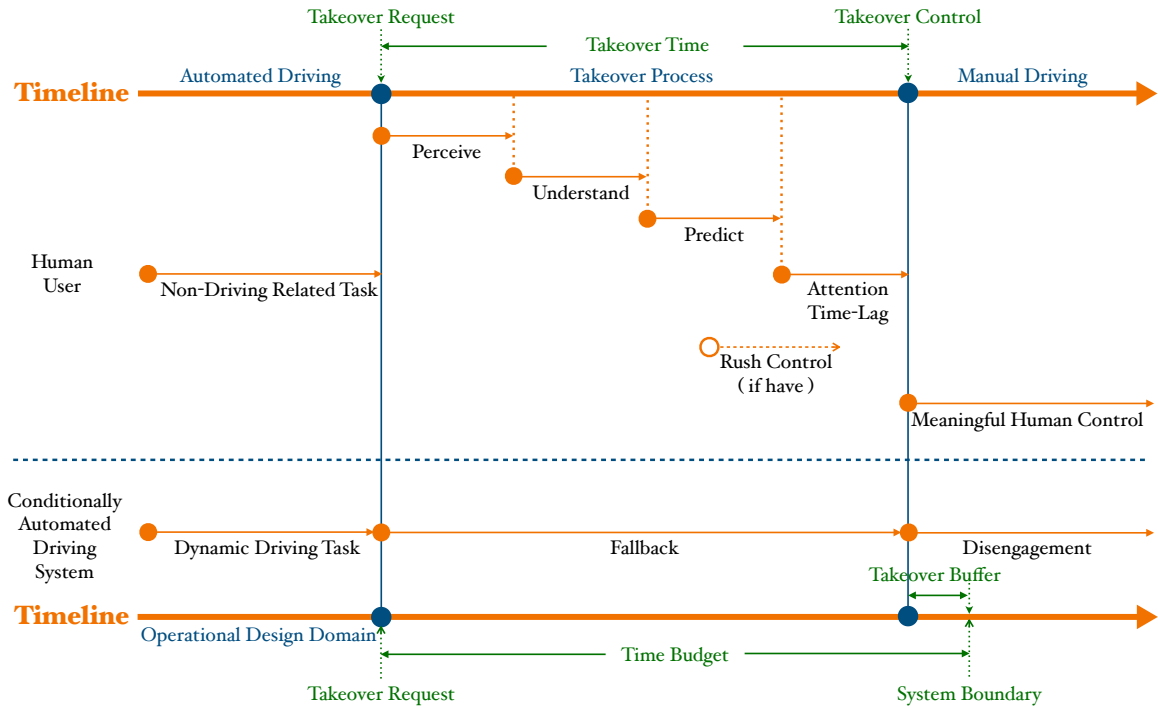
Takeover Request
Takeover Control
Takeover Time
Timeline
Automated Driving
Takeover Process
Manual Driving

Perceive
Understand
Predict

Human User
Non-Driving Related Task
Attention Time-Lag

Rush Control ( if have )

Meaningful Human Control

Conditionally Automated Driving System
Dynamic Driving Task
Fallback
Disengagement
Takeover Buffer

Timeline
Operational Design Domain
Time Budget

Takeover Request
System Boundary